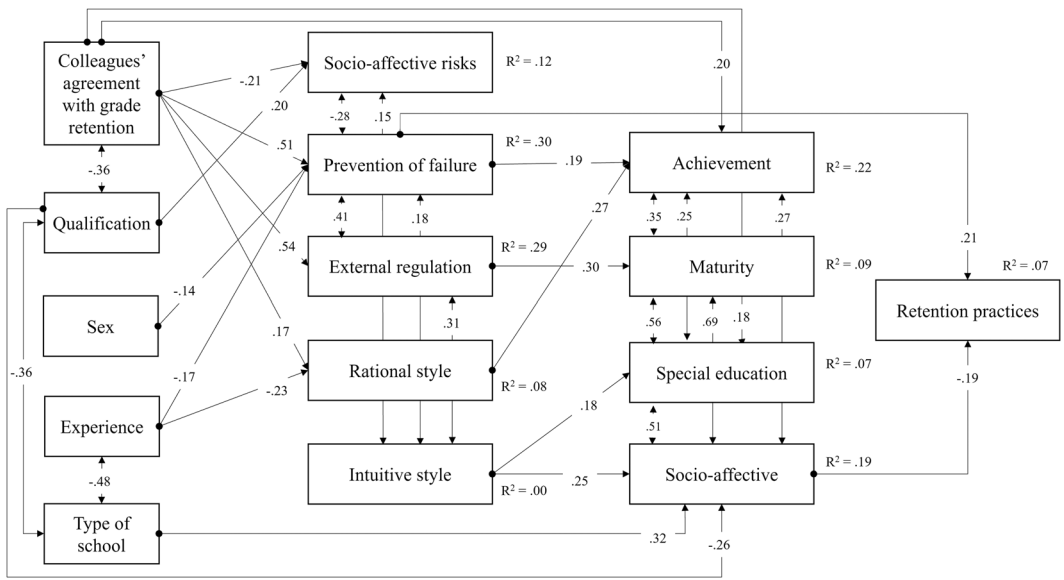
Colleagues' agreement with grade retention

Qualification

Sex

Experience

Type of school

Socio-affective risks

$R^2 = .12$

Prevention of failure

$R^2 = .30$

External regulation

$R^2 = .29$

Rational style

$R^2 = .08$

Intuitive style

$R^2 = .00$

Achievement

$R^2 = .22$

Maturity

$R^2 = .09$

Special education

$R^2 = .07$

Socio-affective

$R^2 = .19$

Retention practices

$R^2 = .07$

-.21

.20

.51

.54

.17

-.36

-.14

-.17

-.23

-.48

-.36

-.28

.15

.20

.41

.18

.31

.19

.27

.30

.18

.25

.35

.25

.27

.56

.69

.18

.51

.21

-.19

.32

-.26